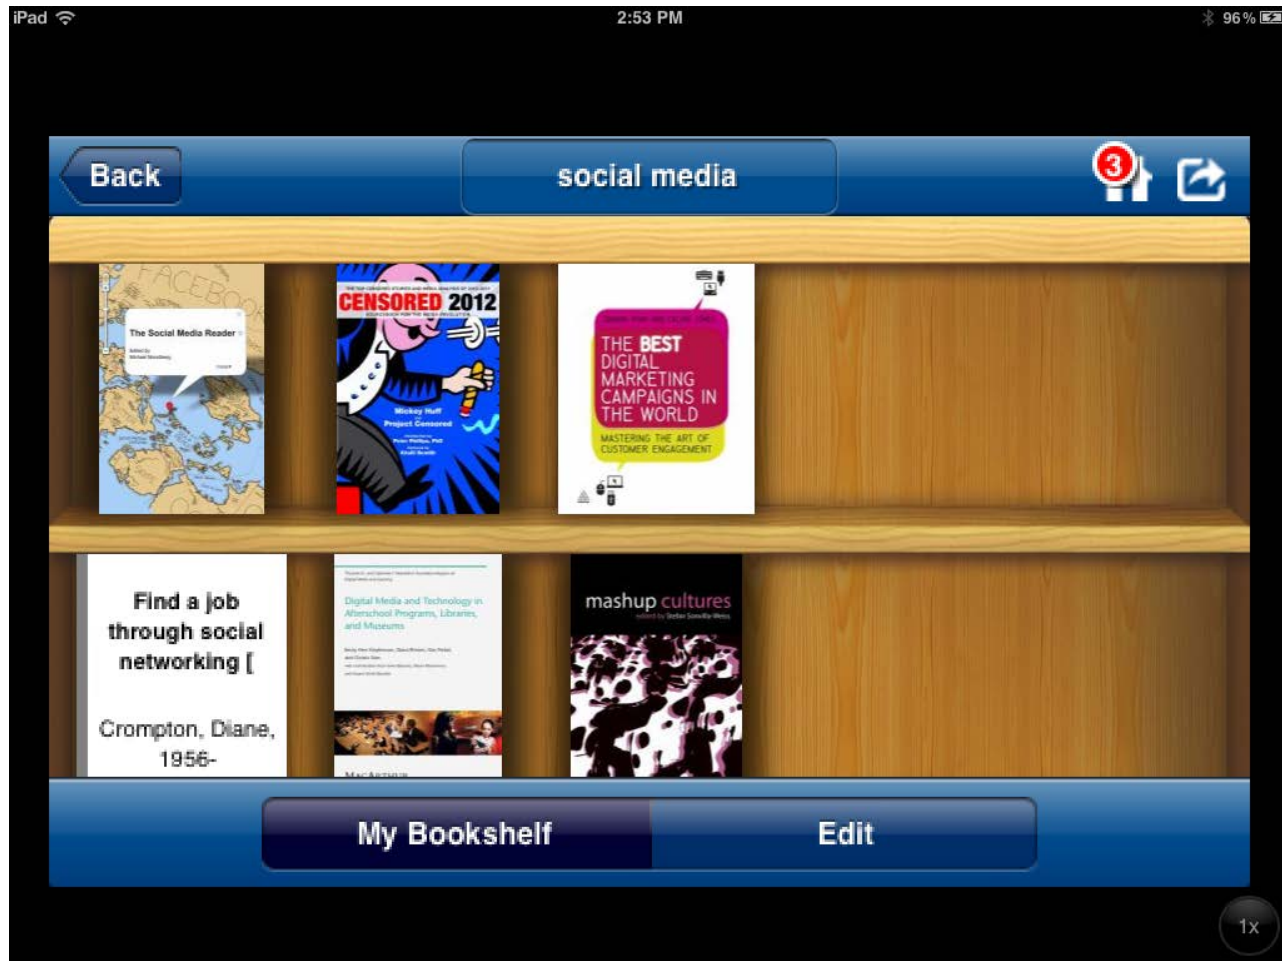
iPad 2:53 PM 96 %

Back

social media

3

FACEBOOK

The Social Media Reader

Edited by Michael Mandiberg

CENSORED 2012

Mickey Huff Project Censored

THE BEST DIGITAL MARKETING CAMPAIGNS IN THE WORLD

MASTERING THE ART OF CUSTOMER ENGAGEMENT

Find a job through social networking [

Crompton, Diane, 1956-

Digital Media and Technology in Afterschool Programs, Libraries, and Museums

mashup cultures

edited by Stefan Sonvilla-Weiss

My Bookshelf

Edit

1x